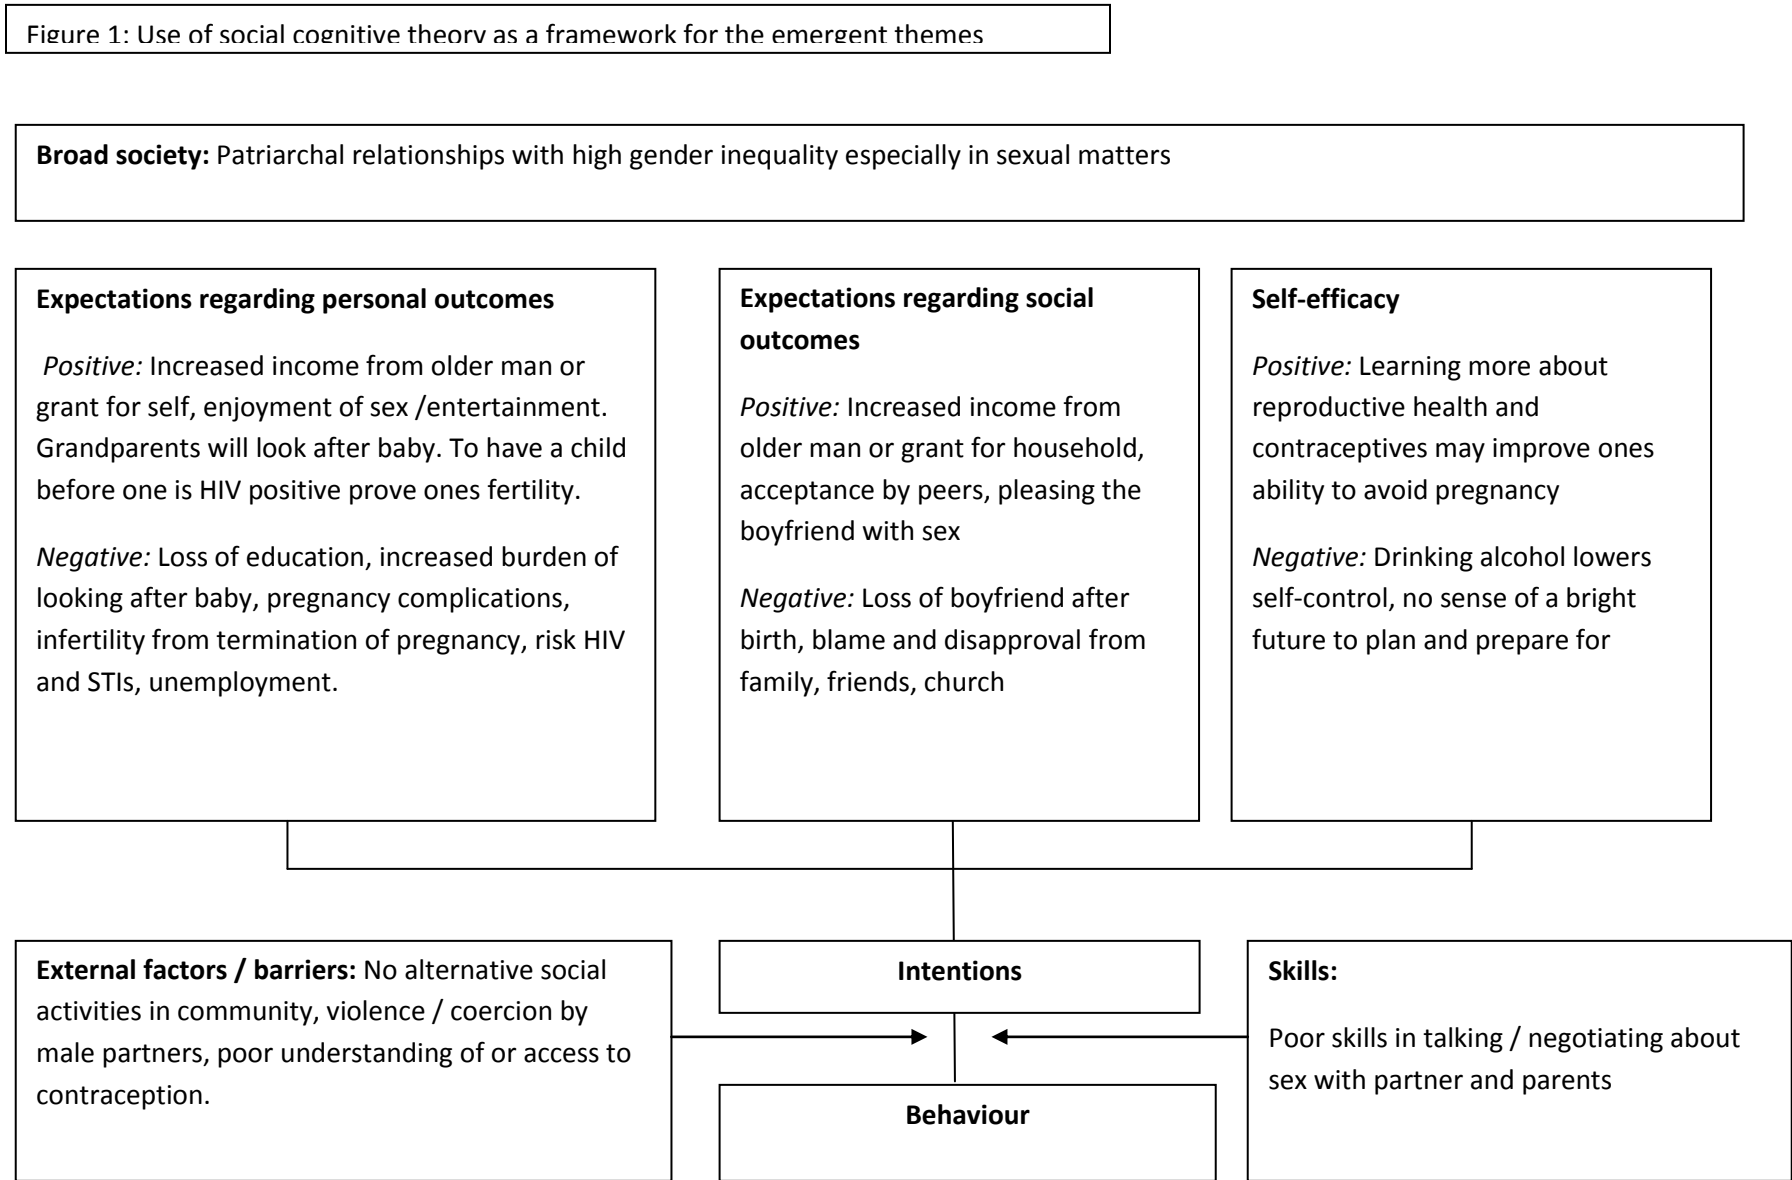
Figure 1: Use of social cognitive theory as a framework for the emergent themes

**Broad society:** Patriarchal relationships with high gender inequality especially in sexual matters

**Expectations regarding personal outcomes**

*Positive:* Increased income from older man or grant for self, enjoyment of sex /entertainment. Grandparents will look after baby. To have a child before one is HIV positive prove ones fertility.

*Negative:* Loss of education, increased burden of looking after baby, pregnancy complications, infertility from termination of pregnancy, risk HIV and STIs, unemployment.

**Expectations regarding social outcomes**

*Positive:* Increased income from older man or grant for household, acceptance by peers, pleasing the boyfriend with sex

*Negative:* Loss of boyfriend after birth, blame and disapproval from family, friends, church

**Self-efficacy**

*Positive:* Learning more about reproductive health and contraceptives may improve ones ability to avoid pregnancy

*Negative:* Drinking alcohol lowers self-control, no sense of a bright future to plan and prepare for

**External factors / barriers:** No alternative social activities in community, violence / coercion by male partners, poor understanding of or access to contraception.

**Intentions**

**Behaviour**

**Skills:**

Poor skills in talking / negotiating about sex with partner and parents